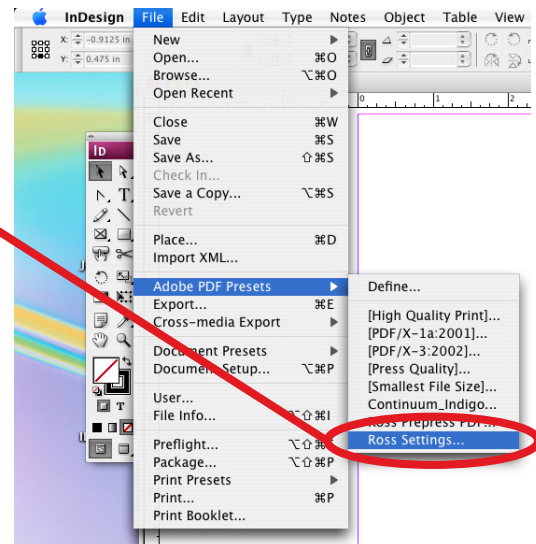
InDesign File Edit Layout Type Notes Object Table View

X: -0.9125 in
Y: 0.475 in

New
Open... ⌘O
Browse... ⌥⌘O
Open Recent

Close ⌘W
Save ⌘S
Save As... ⇧⌘S
Check In...
Save a Copy... ⌥⌘S
Revert

Place... ⌘D
Import XML...

Adobe PDF Presets
Export... ⌘E
Cross-media Export

Document Presets
Document Setup... ⌥⌘P

User...
File Info... ⌥⇧⌘I

Preflight... ⌥⇧⌘F
Package... ⌥⇧⌘P
Print Presets
Print... ⌘P
Print Booklet...

Define...
[High Quality Print]...
[PDF/X-1a:2001]...
[PDF/X-3:2002]...
[Press Quality]...
[Smallest File Size]...
Continuum_Indigo...
Ross Prepress PDF...
Ross Settings...

Id
T